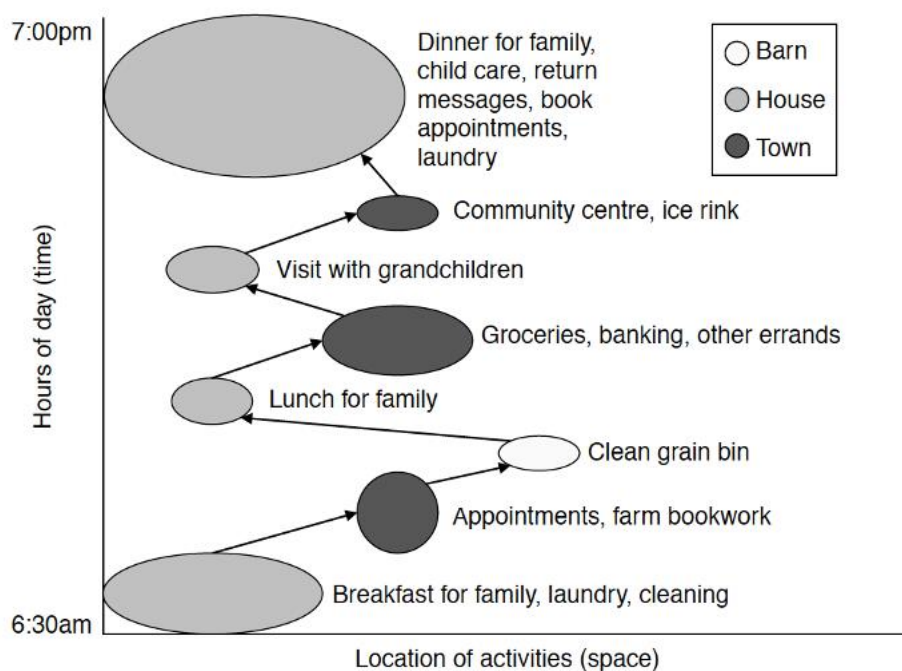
7:00pm

Dinner for family, child care, return messages, book appointments, laundry

Barn
House
Town

Community centre, ice rink

Visit with grandchildren

Groceries, banking, other errands

Lunch for family

Clean grain bin

Appointments, farm bookwork

Breakfast for family, laundry, cleaning

6:30am

Hours of day (time)

Location of activities (space)